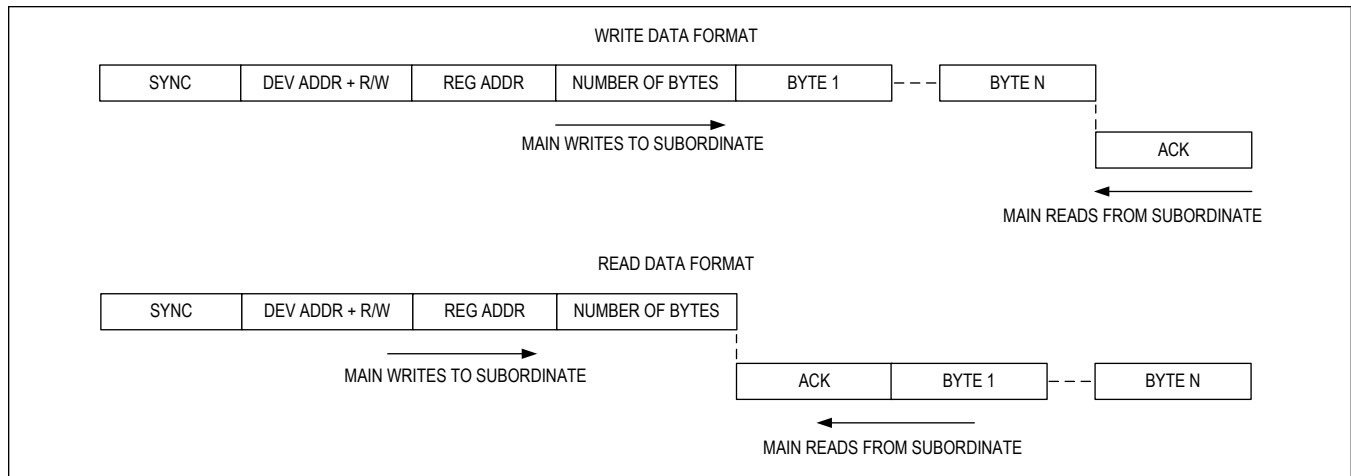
WRITE DATA FORMAT

SYNC
DEV ADDR + R/W
REG ADDR
NUMBER OF BYTES
BYTE 1
BYTE N

MAIN WRITES TO SUBORDINATE

ACK

MAIN READS FROM SUBORDINATE

READ DATA FORMAT

SYNC
DEV ADDR + R/W
REG ADDR
NUMBER OF BYTES

MAIN WRITES TO SUBORDINATE

ACK
BYTE 1
BYTE N

MAIN READS FROM SUBORDINATE